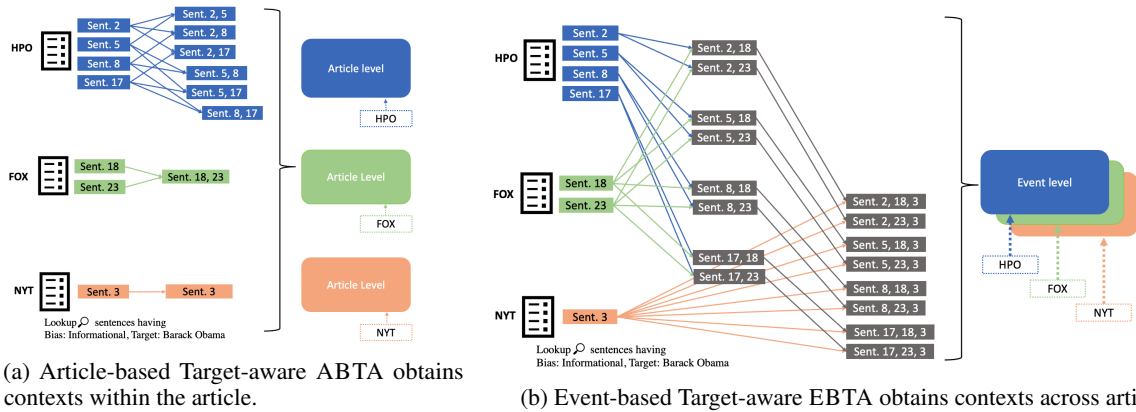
HPO

Sent. 2
Sent. 5
Sent. 8
Sent. 17

Sent. 2, 5
Sent. 2, 8
Sent. 2, 17
Sent. 5, 8
Sent. 5, 17
Sent. 8, 17

Article level

HPO

FOX

Sent. 18
Sent. 23

Sent. 18, 23

Article Level

FOX

NYT

Sent. 3

Sent. 3

Article Level

NYT

Lookup sentences having
Bias: Informational, Target: Barack Obama

(a) Article-based Target-aware ABTA obtains contexts within the article.

HPO

Sent. 2
Sent. 5
Sent. 8
Sent. 17

FOX

Sent. 18
Sent. 23

NYT

Sent. 3

Lookup sentences having
Bias: Informational, Target: Barack Obama

Sent. 2, 18
Sent. 2, 23
Sent. 5, 18
Sent. 5, 23
Sent. 8, 18
Sent. 8, 23
Sent. 17, 18
Sent. 17, 23

Sent. 2, 18, 3
Sent. 2, 23, 3
Sent. 5, 18, 3
Sent. 5, 23, 3
Sent. 8, 18, 3
Sent. 8, 23, 3
Sent. 17, 18, 3
Sent. 17, 23, 3

Event level

HPO
FOX
NYT

(b) Event-based Target-aware EBTA obtains contexts across arti